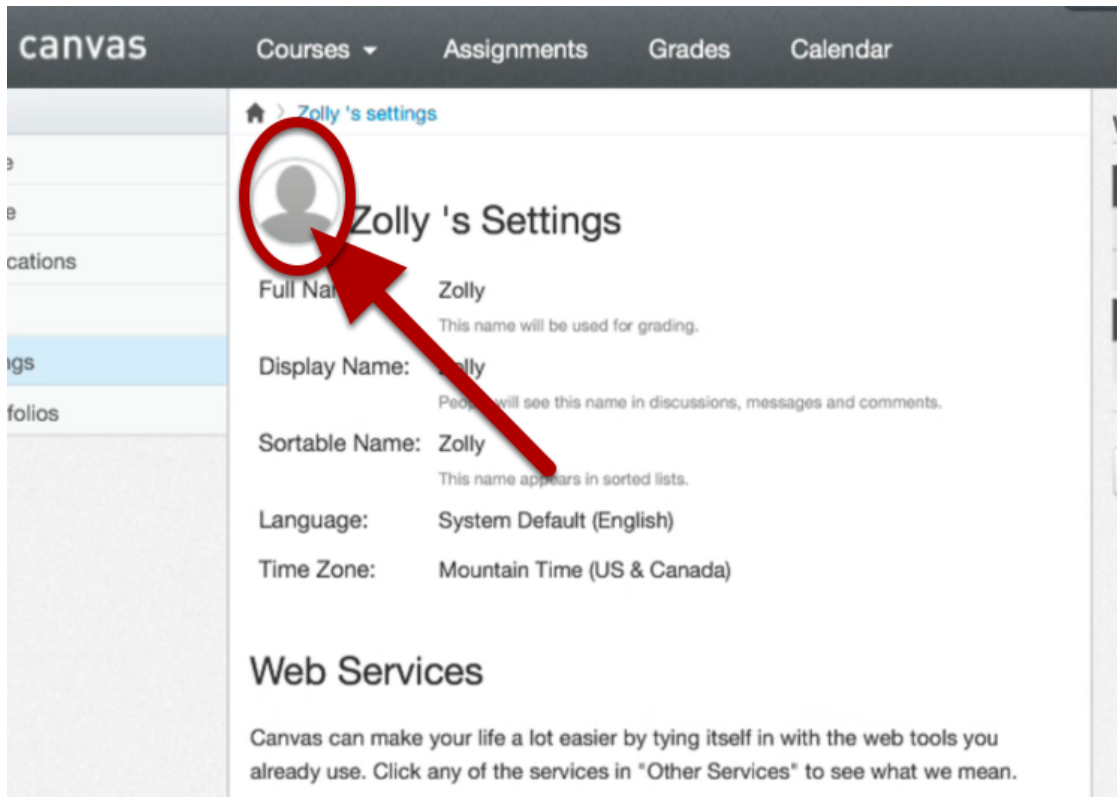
canvas Courses Assignments Grades Calendar

e
e
cations
ngs
folios

Zolly 's settings

Zolly 's Settings

Full Na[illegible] Zolly
This name will be used for grading.

Display Name: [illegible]lly
Peop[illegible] will see this name in discussions, messages and comments.

Sortable Name: Zolly
This name app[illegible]ears in sorted lists.

Language: System Default (English)

Time Zone: Mountain Time (US & Canada)

Web Services

Canvas can make your life a lot easier by tying itself in with the web tools you already use. Click any of the services in "Other Services" to see what we mean.